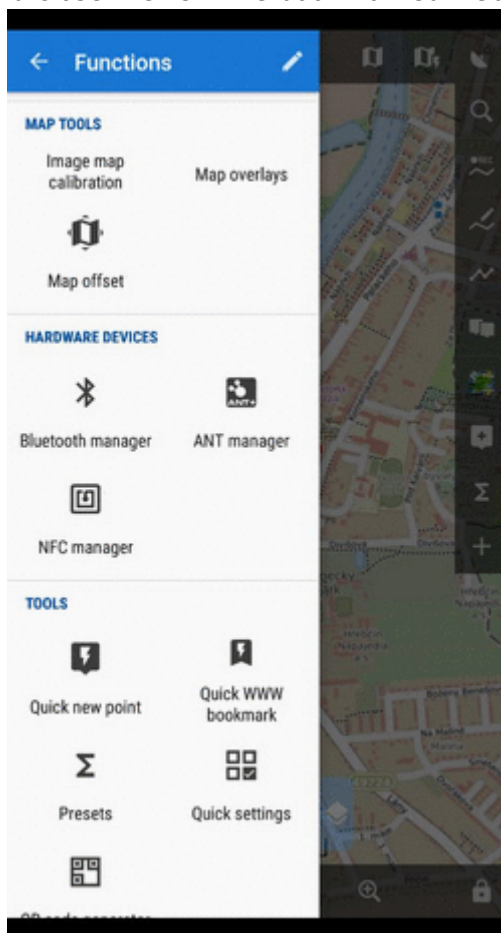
Functions

MAP TOOLS

Image map calibration

Map overlays

Map offset

HARDWARE DEVICES

Bluetooth manager

ANT+

ANT manager

NFC manager

TOOLS

Quick new point

Quick WWW bookmark

Presets

Quick settings

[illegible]